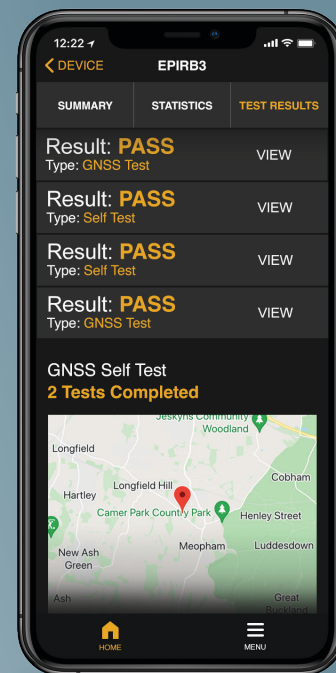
12:22

DEVICE EPIRB3

SUMMARY STATISTICS TEST RESULTS

Result: PASS
Type: GNSS Test
VIEW

Result: PASS
Type: Self Test
VIEW

Result: PASS
Type: Self Test
VIEW

Result: PASS
Type: GNSS Test
VIEW

GNSS Self Test
2 Tests Completed

Jeskyns Community Woodland
Longfield
Cobham
Longfield Hill
Hartley
Camer Park Country Park
Henley Street
New Ash Green
Meopham
Luddesdown
Ash
Great Buckland

HOME
MENU